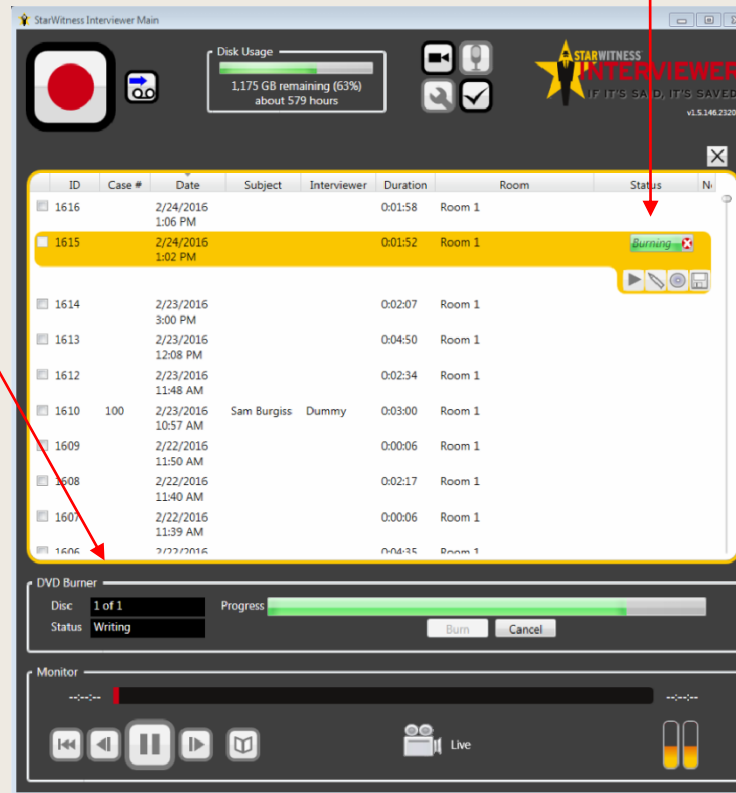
StarWitness Interviewer Main

Disk Usage
1,175 GB remaining (63%)
about 579 hours

STARWITNESS
INTERVIEWER
IF IT'S SAID, IT'S SAVED
v1.5.146.2320

| | ID | Case # | Date | Subject | Interviewer | Duration | Room | Status | N |
|---|---|---|---|---|---|---|---|---|---|
| | 1616 | | 2/24/2016 1:06 PM | | | 0:01:58 | Room 1 | | |
| | 1615 | | 2/24/2016 1:02 PM | | | 0:01:52 | Room 1 | Burning | |
| | 1614 | | 2/23/2016 3:00 PM | | | 0:02:07 | Room 1 | | |
| | 1613 | | 2/23/2016 12:08 PM | | | 0:04:50 | Room 1 | | |
| | 1612 | | 2/23/2016 11:48 AM | | | 0:02:34 | Room 1 | | |
| | 1610 | 100 | 2/23/2016 10:57 AM | Sam Burgiss | Dummy | 0:03:00 | Room 1 | | |
| | 1609 | | 2/22/2016 11:50 AM | | | 0:00:06 | Room 1 | | |
| | 1608 | | 2/22/2016 11:40 AM | | | 0:02:17 | Room 1 | | |
| | 1607 | | 2/22/2016 11:39 AM | | | 0:00:06 | Room 1 | | |
| | 1606 | | 2/22/2016 | | | 0:04:35 | Room 1 | | |

DVD Burner
Disc 1 of 1
Status Writing
Progress
Burn Cancel

Monitor
--:--:-- --:--:--
Live